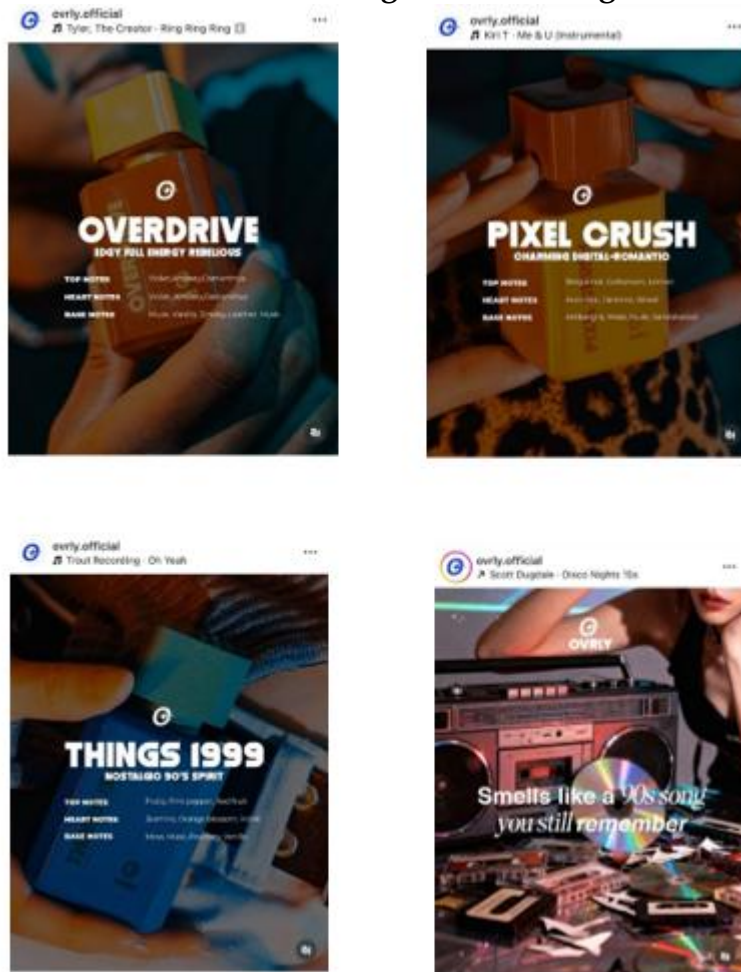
ovrly.official
Tyler, The Creator · Ring Ring Ring

OVERDRIVE
EDGY FULL ENERGY REBELLIOUS

TOP NOTES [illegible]
HEART NOTES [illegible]
BASE NOTES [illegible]

ovrly.official
Kiri T · Me & U (Instrumental)

PIXEL CRUSH
CHARMING DIGITAL-ROMANTIC

TOP NOTES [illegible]
HEART NOTES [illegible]
BASE NOTES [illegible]

ovrly.official
Trout Recording · Oh Yeah

THINGS 1999
NOSTALGIC 90'S SPIRIT

TOP NOTES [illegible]
HEART NOTES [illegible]
BASE NOTES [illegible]

ovrly.official
Scott Dugdale · Disco Nights 10s

OVRLY

Smells like a 90s song you still remember